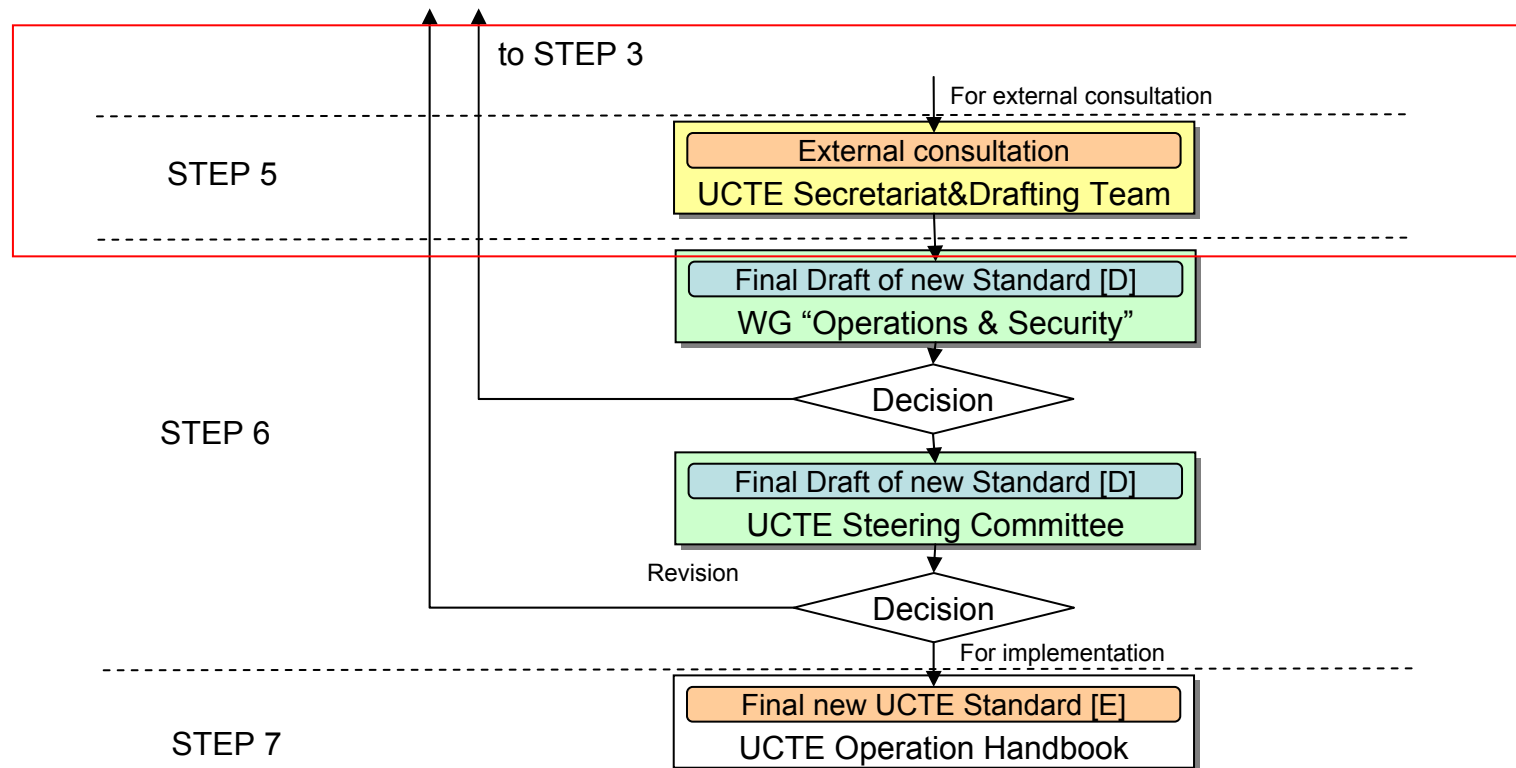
to STEP 3

For external consultation

STEP 5

External consultation

UCTE Secretariat&Drafting Team

Final Draft of new Standard [D]

WG “Operations & Security”

Decision

STEP 6

Final Draft of new Standard [D]

UCTE Steering Committee

Revision

Decision

For implementation

STEP 7

Final new UCTE Standard [E]

UCTE Operation Handbook